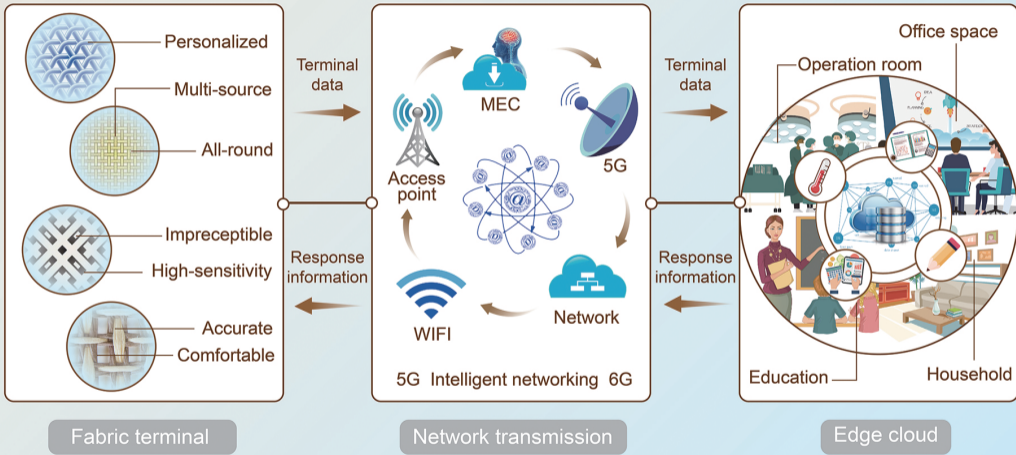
Personalized

Multi-source

All-round

Impreceptible

High-sensitivity

Accurate

Comfortable

Fabric terminal

Terminal data

Response information

MEC

Access point

5G

Network

WIFI

5G Intelligent networking 6G

Network transmission

Terminal data

Response information

Office space

Operation room

Education

Household

Edge cloud